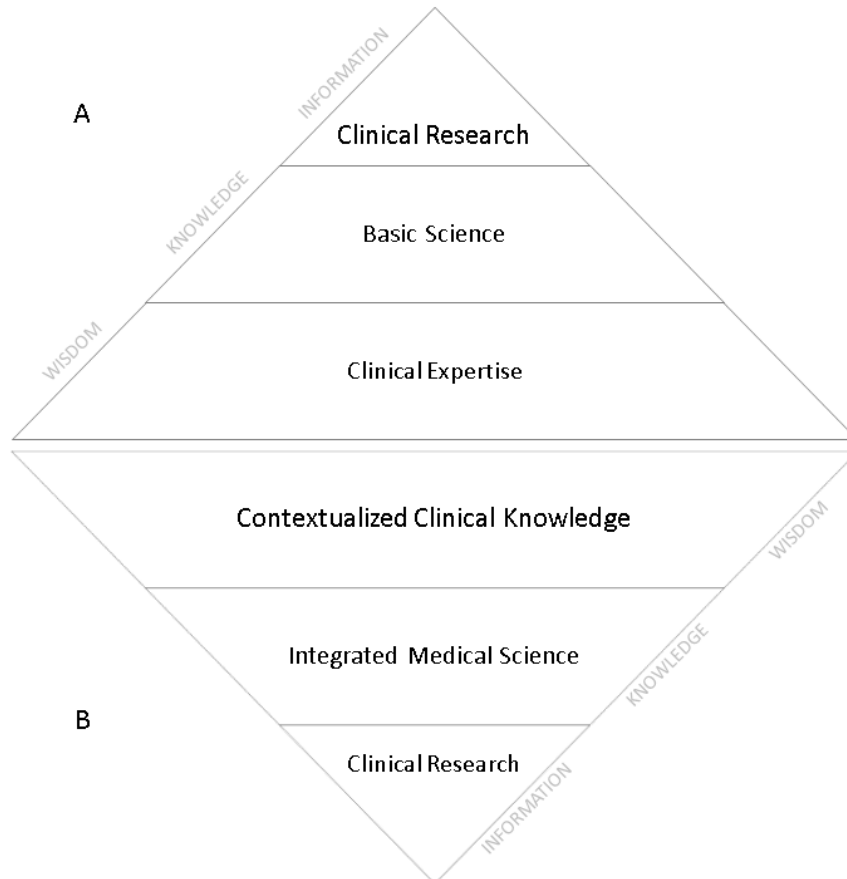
INFORMATION

A

Clinical Research

KNOWLEDGE

Basic Science

WISDOM

Clinical Expertise

Contextualized Clinical Knowledge

WISDOM

Integrated Medical Science

KNOWLEDGE

B

Clinical Research

INFORMATION